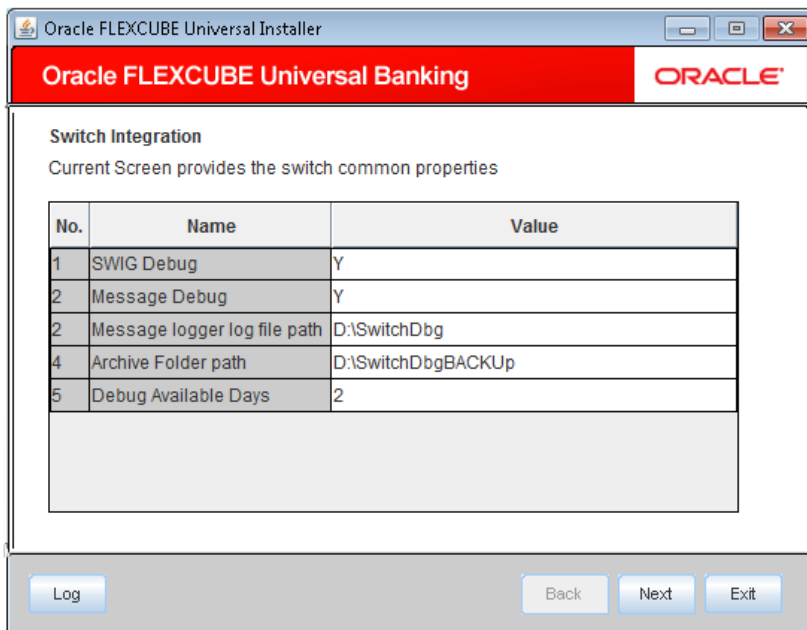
Oracle FLEXCUBE Universal Installer

Oracle FLEXCUBE Universal Banking

ORACLE

Switch Integration

Current Screen provides the switch common properties

| No. | Name | Value |
|---|---|---|
| 1 | SWIG Debug | Y |
| 2 | Message Debug | Y |
| 2 | Message logger log file path | D:\SwitchDbg |
| 4 | Archive Folder path | D:\SwitchDbgBACKUp |
| 5 | Debug Available Days | 2 |

Log

Back

Next

Exit